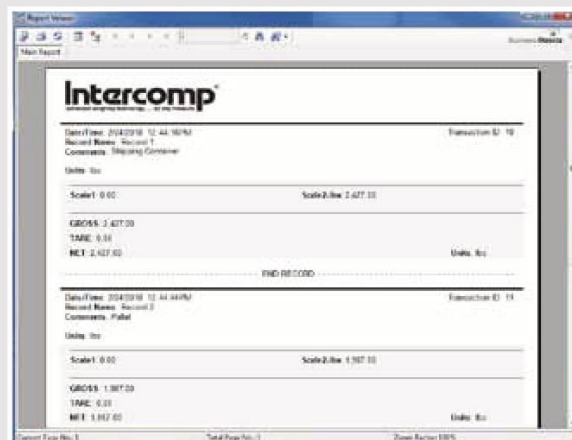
Report Viewer

Main Report

Intercomp

Date/Time: 2/24/2018 12:44:16PM
Record Name: Record 1
Comments: Shipping Container

Transaction ID: 10

Units: lbs

Scale1: 0.00

Scale2-lbs: 2,427.00

GROSS: 2,427.00
TARE: 0.00
NET: 2,427.00

Units: lbs

END RECORD

Date/Time: 2/24/2018 12:44:44PM
Record Name: Record 2
Comments: Pallet

Transaction ID: 11

Units: lbs

Scale1: 0.00

Scale2-lbs: 1,987.00

GROSS: 1,987.00
TARE: 0.00
NET: 1,987.00

Units: lbs

Current Page No.: 1
Total Page No.: 1
Zoom Factor: 100%